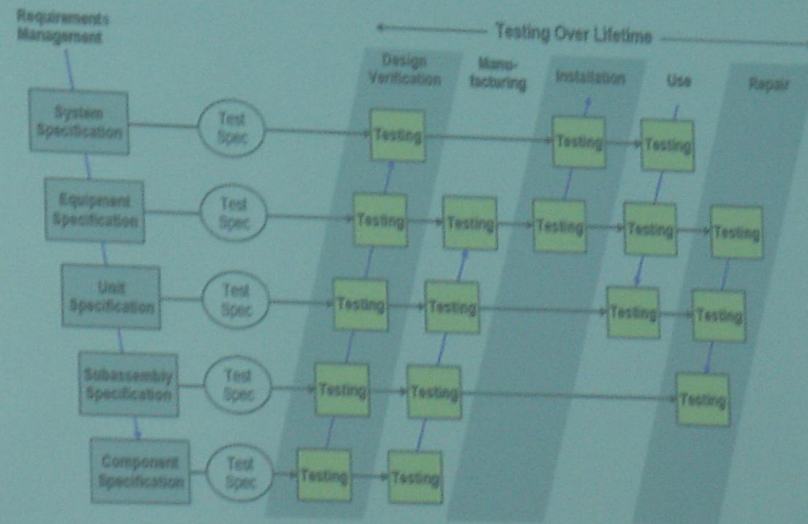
Requirements Management

Testing Over Lifetime

Design Verification

Manufacturing

Installation

Use

Repair

System Specification

Test Spec

Testing

Testing

Testing

Equipment Specification

Test Spec

Testing

Testing

Testing

Testing

Testing

Unit Specification

Test Spec

Testing

Testing

Testing

Testing

Subassembly Specification

Test Spec

Testing

Testing

Testing

Component Specification

Test Spec

Testing

Testing